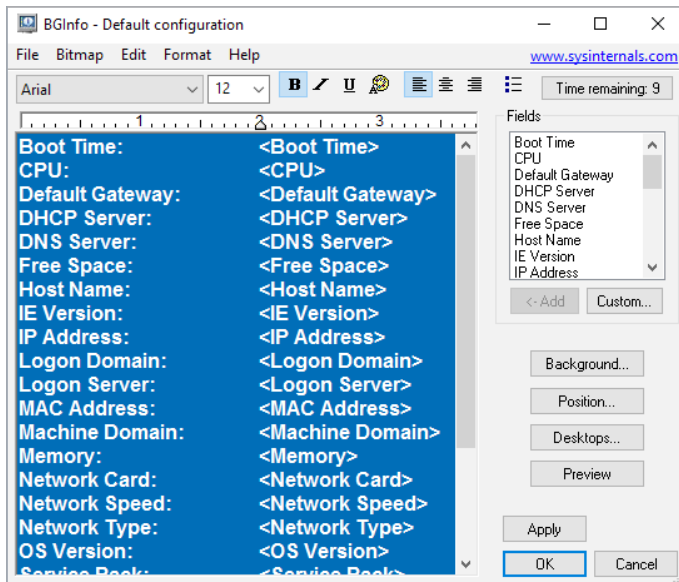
BGInfo - Default configuration

File Bitmap Edit Format Help www.sysinternals.com

Arial 12 B I U Time remaining: 9

1 2 3

| | |
|---|---|
| Boot Time: | <Boot Time> |
| CPU: | <CPU> |
| Default Gateway: | <Default Gateway> |
| DHCP Server: | <DHCP Server> |
| DNS Server: | <DNS Server> |
| Free Space: | <Free Space> |
| Host Name: | <Host Name> |
| IE Version: | <IE Version> |
| IP Address: | <IP Address> |
| Logon Domain: | <Logon Domain> |
| Logon Server: | <Logon Server> |
| MAC Address: | <MAC Address> |
| Machine Domain: | <Machine Domain> |
| Memory: | <Memory> |
| Network Card: | <Network Card> |
| Network Speed: | <Network Speed> |
| Network Type: | <Network Type> |
| OS Version: | <OS Version> |
| Service Pack: | <Service Pack> |

Fields
Boot Time
CPU
Default Gateway
DHCP Server
DNS Server
Free Space
Host Name
IE Version
IP Address

<- Add Custom...

Background...
Position...
Desktops...
Preview

Apply
OK Cancel